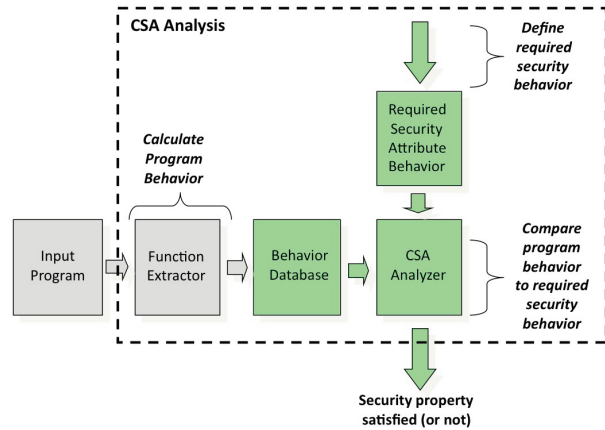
CSA Analysis

Define required security behavior

Required Security Attribute Behavior

Calculate Program Behavior

Input Program

Function Extractor

Behavior Database

CSA Analyzer

Compare program behavior to required security behavior

Security property satisfied (or not)